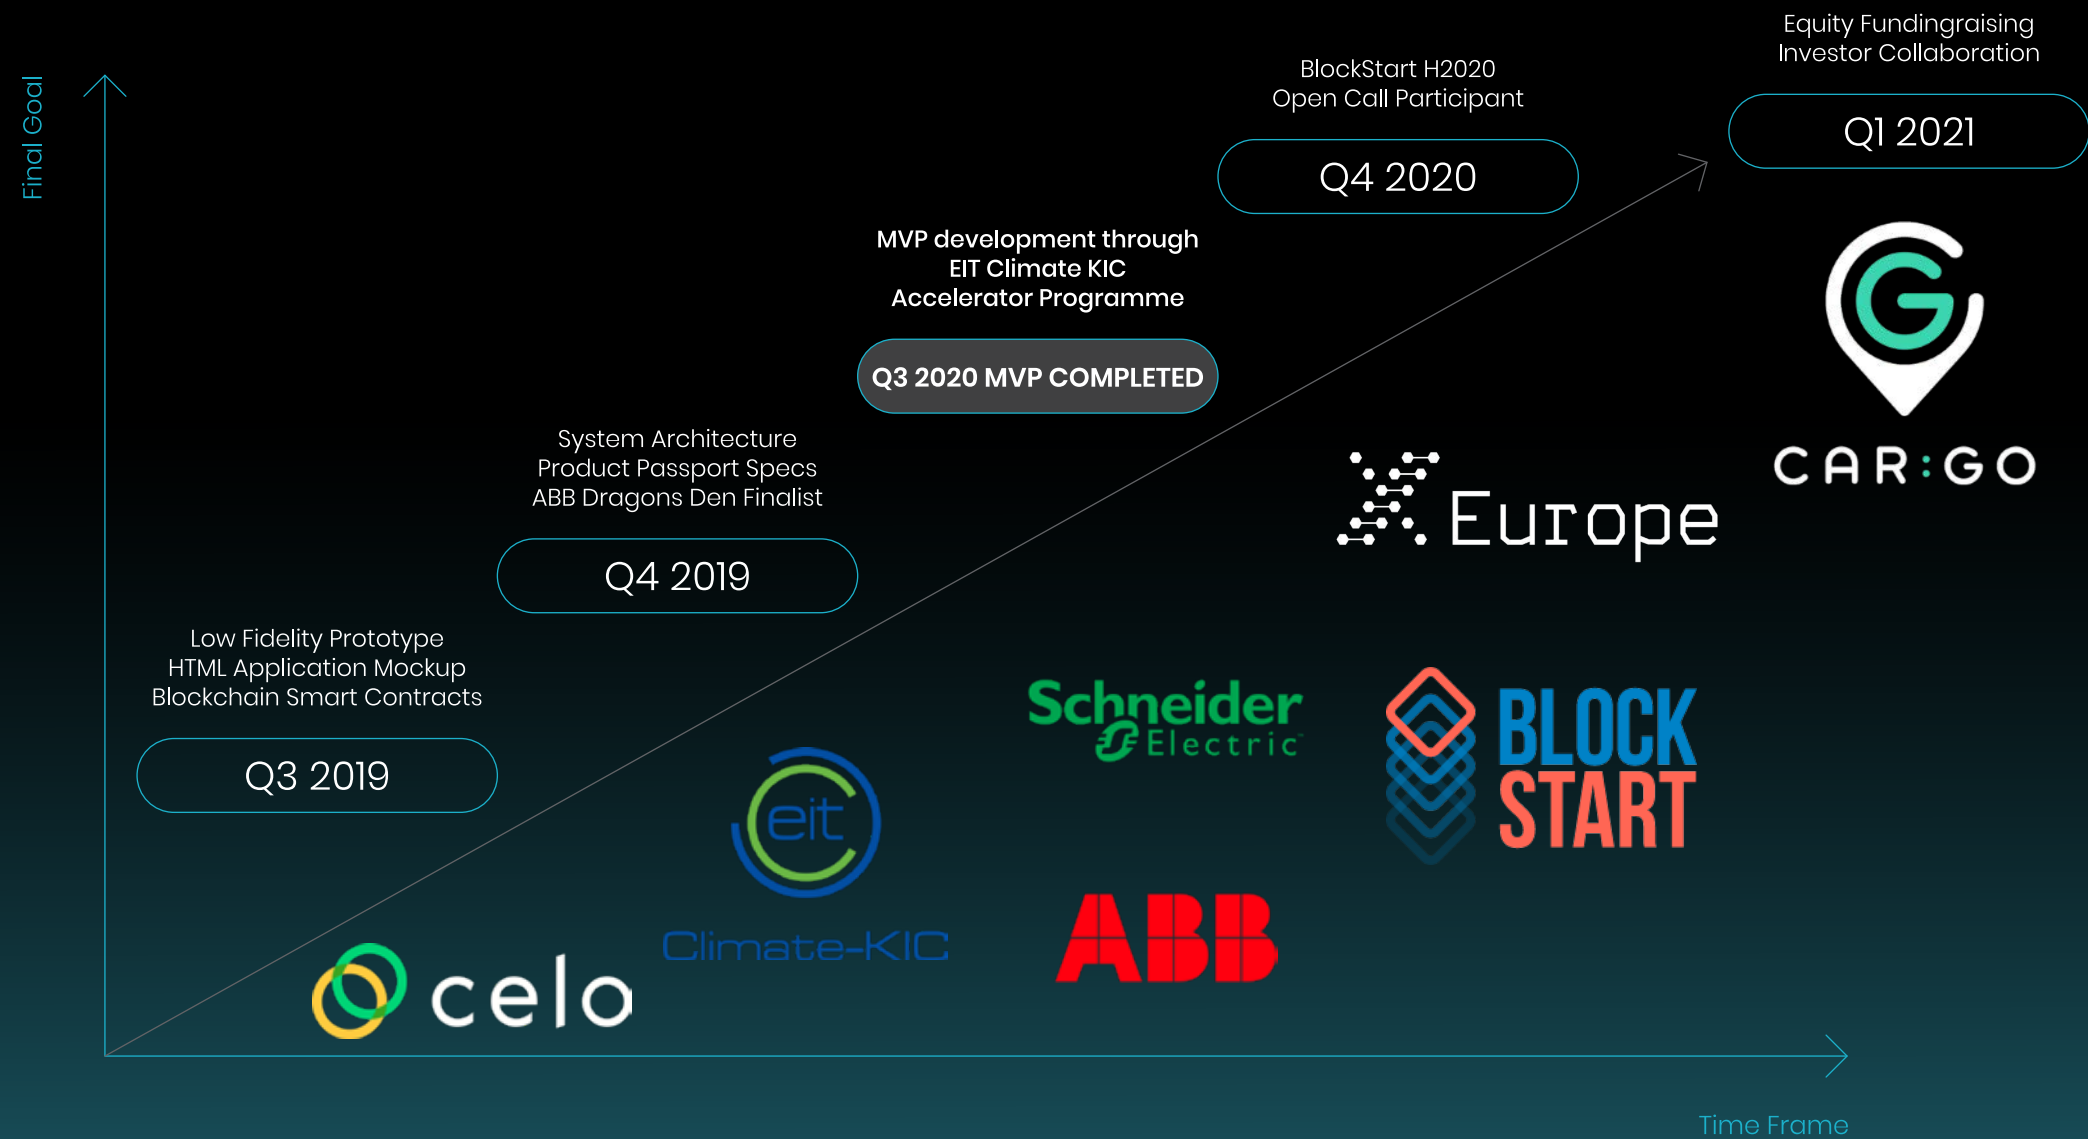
Final Goal

Equity Fundingraising
Investor Collaboration

Q1 2021

BlockStart H2020
Open Call Participant

Q4 2020

MVP development through
EIT Climate KIC
Accelerator Programme

Q3 2020 MVP COMPLETED

System Architecture
Product Passport Specs
ABB Dragons Den Finalist

Q4 2019

Low Fidelity Prototype
HTML Application Mockup
Blockchain Smart Contracts

Q3 2019

CAR:GO

Europe

Schneider Electric

BLOCK START

eit Climate-KIC

ABB

celo

Time Frame